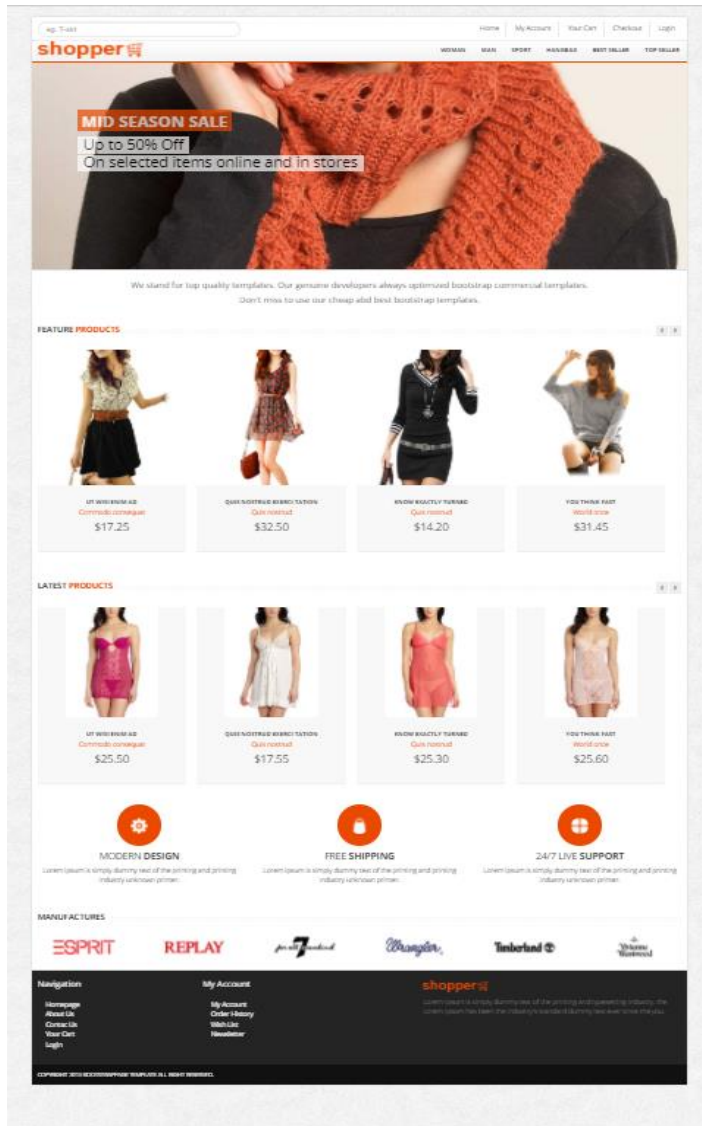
eg. T-shirt

Home | My Account | Your Cart | Checkout | Login

shopper

WOMAN | MAN | SPORT | HANDBAG | BEST SELLER | TOP SELLER

MID SEASON SALE
Up to 50% Off
On selected items online and in stores

We stand for top quality templates. Our genuine developers always optimized bootstrap commercial templates. Don't miss to use our cheap abd best bootstrap templates.

FEATURE PRODUCTS

UT WISI ENIM AD
Commodo consequat
$17.25

QUIS NOSTRUD EXERCITATION
Quis nostrud
$32.50

KNOW EXACTLY TURNED
Quis nostrud
$14.20

YOU THINK FAST
World once
$31.45

LATEST PRODUCTS

UT WISI ENIM AD
Commodo consequat
$25.50

QUIS NOSTRUD EXERCITATION
Quis nostrud
$17.55

KNOW EXACTLY TURNED
Quis nostrud
$25.30

YOU THINK FAST
World once
$25.60

MODERN DESIGN
Lorem Ipsum is simply dummy text of the printing and printing industry unknown printer.

FREE SHIPPING
Lorem Ipsum is simply dummy text of the printing and printing industry unknown printer.

24/7 LIVE SUPPORT
Lorem Ipsum is simply dummy text of the printing and printing industry unknown printer.

MANUFACTURES

ESPRIT
REPLAY
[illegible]
Wrangler
Timberland
Vivienne Westwood

Navigation
Homepage
About Us
Contac Us
Your Cart
Login

My Account
My Account
Order History
Wish List
Newsletter

shopper
Lorem Ipsum is simply dummy text of the printing and typesetting industry. Lorem Ipsum has been the industry's standard dummy text ever since the you.

COPYRIGHT 2013 BOOTSTRAPPAGE TEMPLATE ALL RIGHT RESERVED.